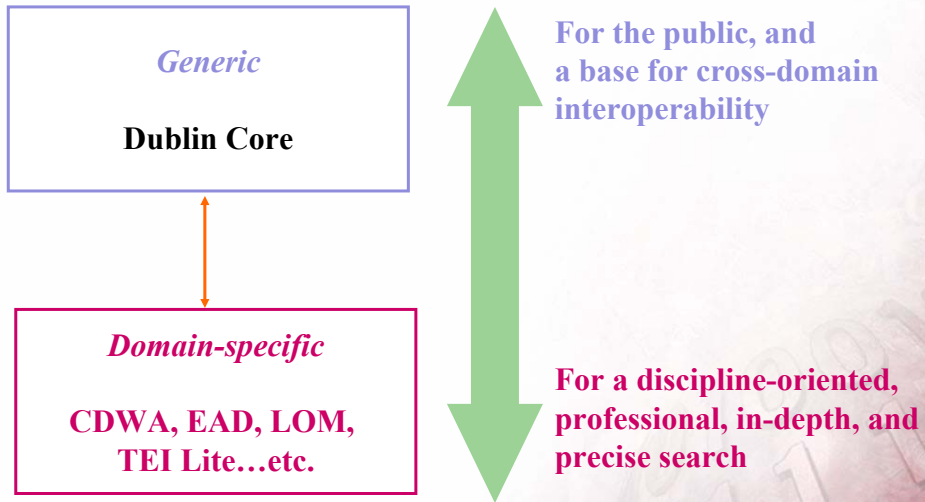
Generic

Dublin Core

Domain-specific

CDWA, EAD, LOM, TEI Lite…etc.

For the public, and a base for cross-domain interoperability

For a discipline-oriented, professional, in-depth, and precise search